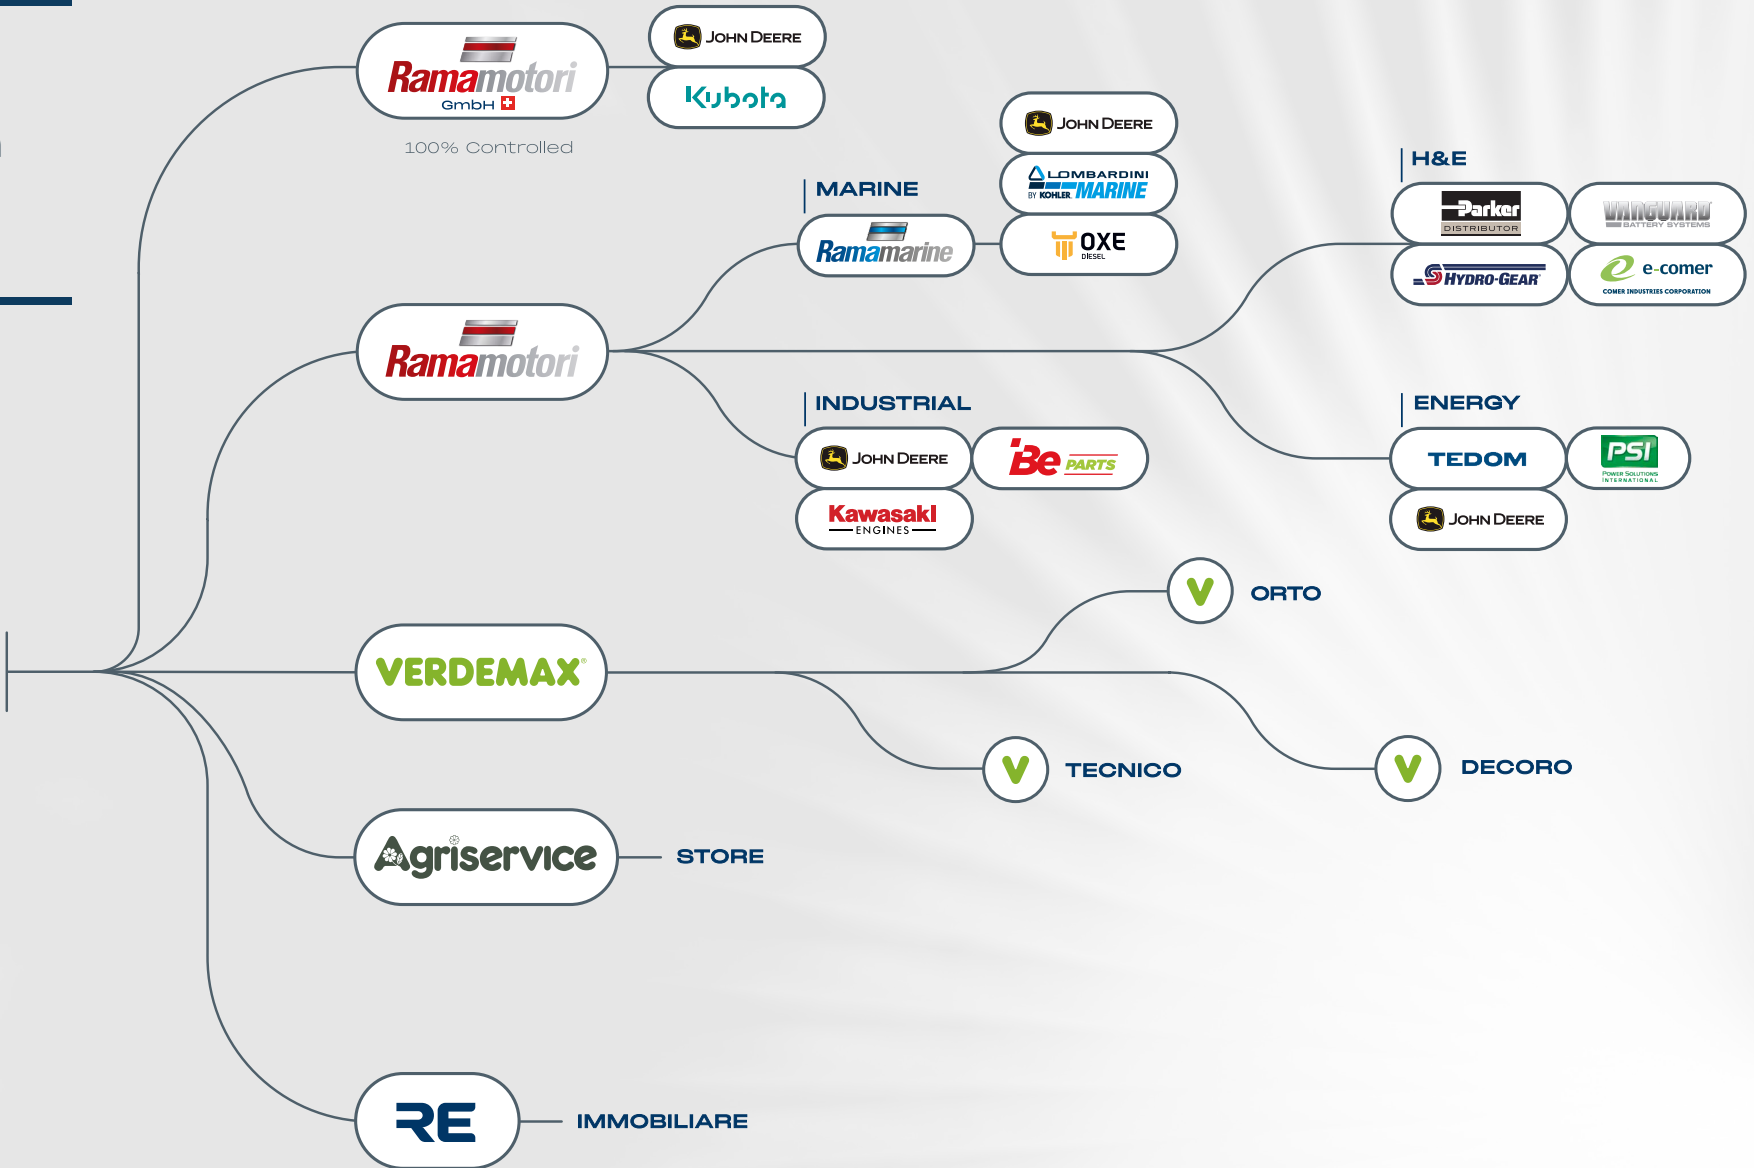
Ramamotori GmbH

100% Controlled

JOHN DEERE

Kubota

MARINE

Ramamarine

JOHN DEERE

LOMBARDINI BY KOHLER MARINE

OXE DIESEL

H&E

Parker DISTRIBUTOR

VANGUARD BATTERY SYSTEMS

HYDRO-GEAR

e-comer COMER INDUSTRIES CORPORATION

Ramamotori

INDUSTRIAL

JOHN DEERE

Be PARTS

Kawasaki ENGINES

ENERGY

TEDOM

PSI POWER SOLUTIONS INTERNATIONAL

JOHN DEERE

VERDEMAX

V ORTO

V TECNICO

V DECORO

Agriservice

STORE

RE

IMMOBILIARE